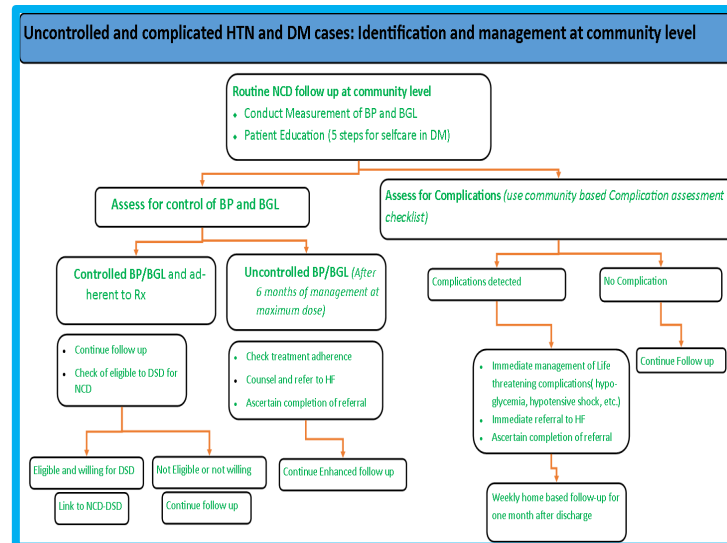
Uncontrolled and complicated HTN and DM cases: Identification and management at community level

Routine NCD follow up at community level
- Conduct Measurement of BP and BGL
- Patient Education (5 steps for selfcare in DM)

Assess for control of BP and BGL

Assess for Complications (use community based Complication assessment checklist)

Controlled BP/BGL and adherent to Rx

Uncontrolled BP/BGL (After 6 months of management at maximum dose)

Complications detected

No Complication

- Continue follow up
- Check of eligible to DSD for NCD

- Check treatment adherence
- Counsel and refer to HF
- Ascertain completion of referral

- Immediate management of Life threatening complications( hypoglycemia, hypotensive shock, etc.)
- Immediate referral to HF
- Ascertain completion of referral

Continue Follow up

Eligible and willing for DSD

Not Eligible or not willing

Continue Enhanced follow up

Link to NCD-DSD

Continue follow up

Weekly home based follow-up for one month after discharge